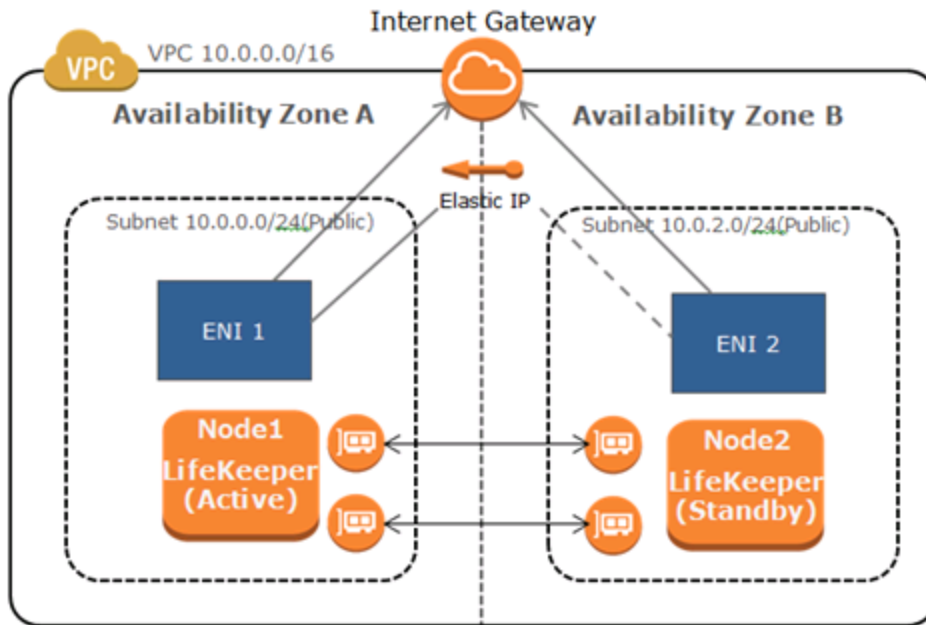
Internet Gateway

VPC

VPC 10.0.0.0/16

Availability Zone A

Availability Zone B

Elastic IP

Subnet 10.0.0.0/24(Public)

Subnet 10.0.2.0/24(Public)

ENI 1

ENI 2

Node1
LifeKeeper
(Active)

Node2
LifeKeeper
(Standby)